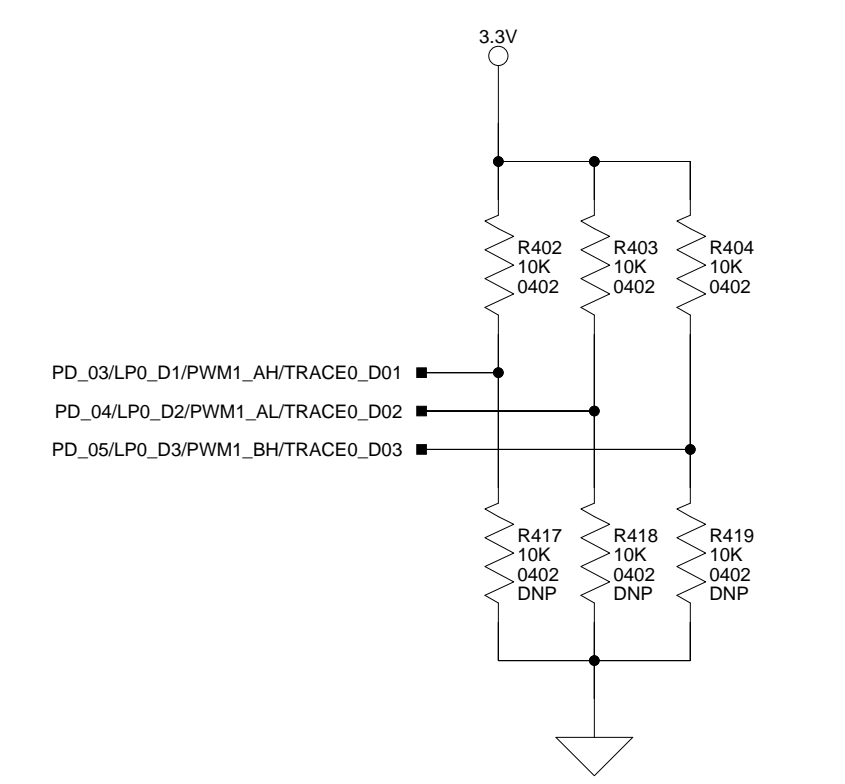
3.3V

R402
10K
0402

R403
10K
0402

R404
10K
0402

PD_03/LP0_D1/PWM1_AH/TRACE0_D01

PD_04/LP0_D2/PWM1_AL/TRACE0_D02

PD_05/LP0_D3/PWM1_BH/TRACE0_D03

R417
10K
0402
DNP

R418
10K
0402
DNP

R419
10K
0402
DNP